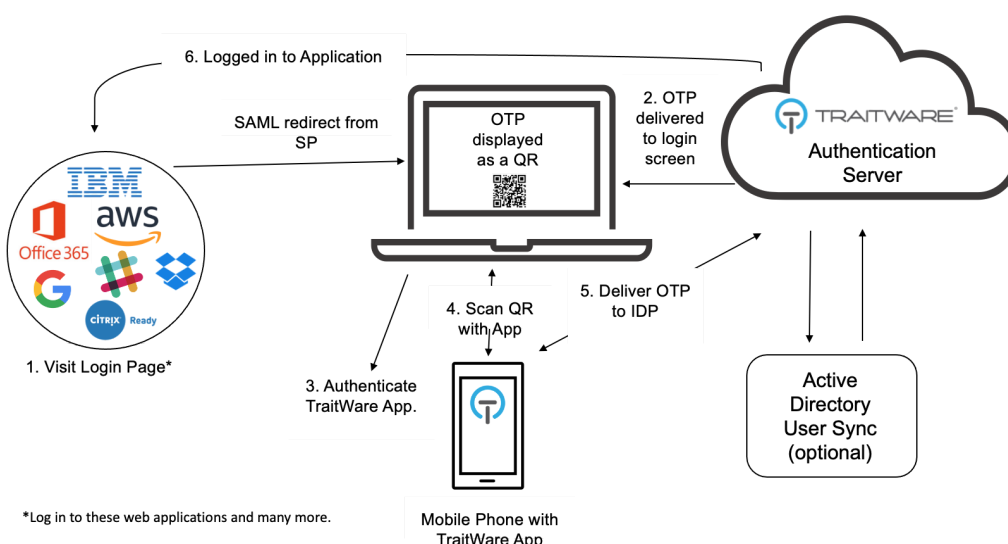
6. Logged in to Application

SAML redirect from SP

OTP displayed as a QR

2. OTP delivered to login screen

TRAITWARE

Authentication Server

IBM

aws

Office 365

citrix Ready

1. Visit Login Page*

4. Scan QR with App

5. Deliver OTP to IDP

3. Authenticate TraitWare App.

Active Directory User Sync (optional)

*Log in to these web applications and many more.

Mobile Phone with TraitWare App